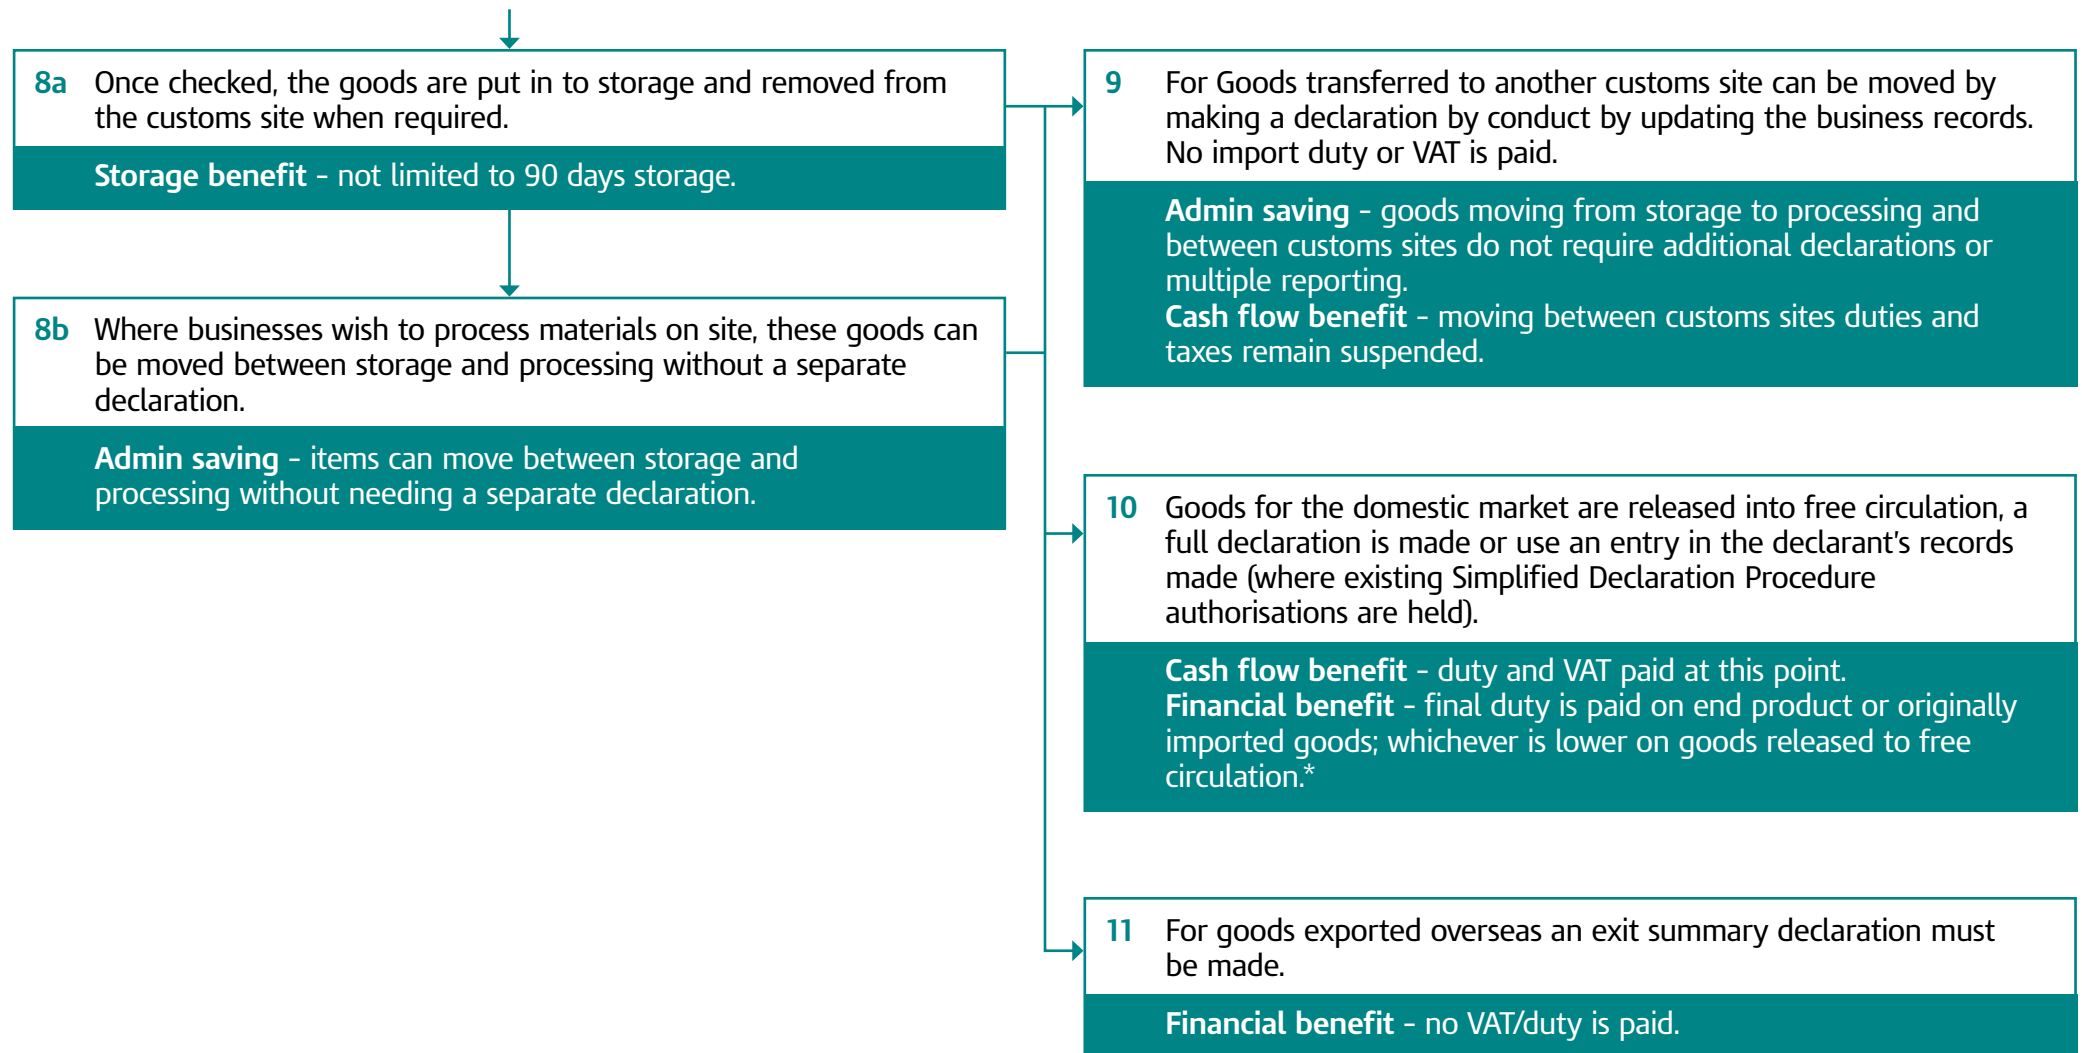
8a Once checked, the goods are put in to storage and removed from the customs site when required.

Storage benefit - not limited to 90 days storage.

8b Where businesses wish to process materials on site, these goods can be moved between storage and processing without a separate declaration.

Admin saving - items can move between storage and processing without needing a separate declaration.

9 For Goods transferred to another customs site can be moved by making a declaration by conduct by updating the business records. No import duty or VAT is paid.

Admin saving - goods moving from storage to processing and between customs sites do not require additional declarations or multiple reporting.
Cash flow benefit - moving between customs sites duties and taxes remain suspended.

10 Goods for the domestic market are released into free circulation, a full declaration is made or use an entry in the declarant's records made (where existing Simplified Declaration Procedure authorisations are held).

Cash flow benefit - duty and VAT paid at this point.
Financial benefit - final duty is paid on end product or originally imported goods; whichever is lower on goods released to free circulation.*

11 For goods exported overseas an exit summary declaration must be made.

Financial benefit - no VAT/duty is paid.